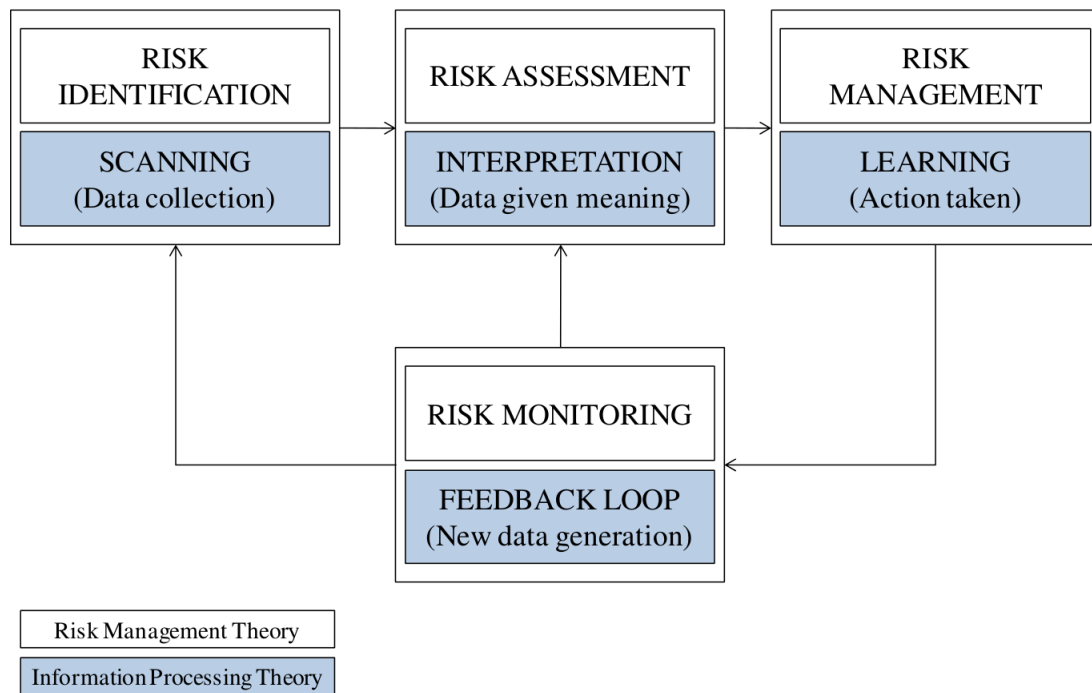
RISK IDENTIFICATION

SCANNING (Data collection)

RISK ASSESSMENT

INTERPRETATION (Data given meaning)

RISK MANAGEMENT

LEARNING (Action taken)

RISK MONITORING

FEEDBACK LOOP (New data generation)

Risk Management Theory

Information Processing Theory